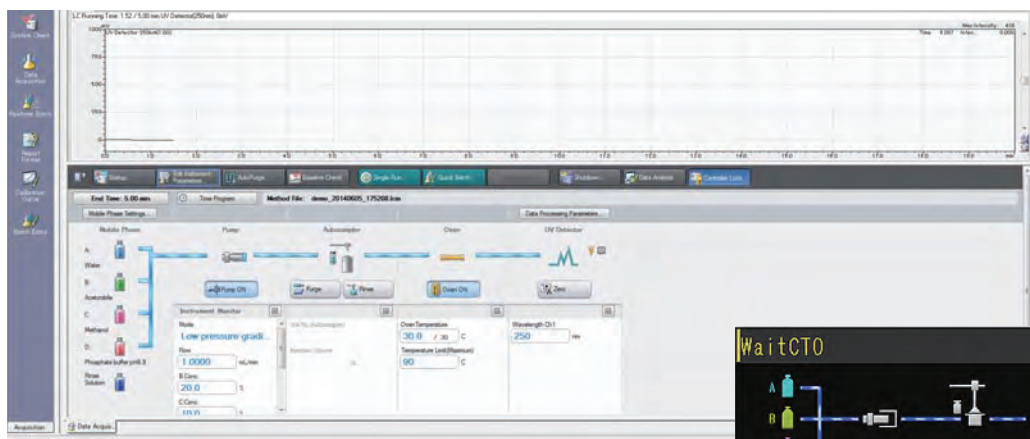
LC Running Time: 1.52 / 5.00 min UV Detector(250nm), 8mV

Max Intensity: 408

Time 0.087 Area 0.000

1000 UV Detector 250nm(0.000)

750

500

250

0

0.0 1.0 2.0 3.0 4.0 5.0 6.0 7.0 8.0 9.0 10.0 11.0 12.0 13.0 14.0 15.0 16.0 17.0 18.0 19.0 min

System Check

Data Acquisition

Realtime Batch

Report Format

Calibration Curve

Batch Editor

Acquisition

Setup

Edit Instrument Parameters

Auto Purge

Baseline Check

Single Run

Quick Batch

Shutdown

Data Analysis

Controller Lists

End Time: 5.00 min

Time Program

Method File: demo_20140605_175208.lcm

Mobile Phase Settings...

Data Processing Parameter...

Mobile Phase

Pump

Autosampler

Oven

UV Detector

A: Water

B: Acetonitrile

C: Methanol

D: Phosphate buffer pH6.8

Rinse Solution

Pump ON

Purge

Rinse

Oven ON

Zero

Instrument Monitor

Mode

Low pressure gradi...

Flow

1.0000 mL/min

B.Conc.

20.0 %

C.Conc.

10.0 %

Vial No.(Autosampler)

Sample Volume

Oven Temperature

30.0 / 30 C

Temperature Limit(Maximum)

90 C

Wavelength Ch1

250 nm

WaitCTO

A

B

Data Acqui...